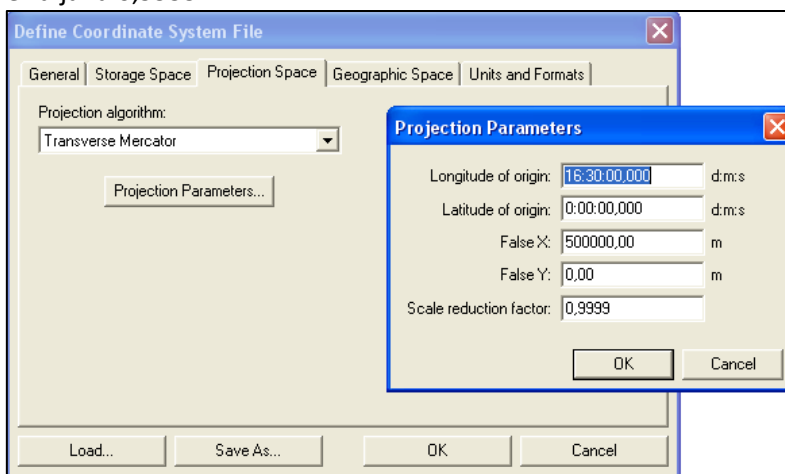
Define Coordinate System File

General | Storage Space | Projection Space | Geographic Space | Units and Formats

Projection algorithm:
Transverse Mercator

Projection Parameters...

Projection Parameters

Longitude of origin: 16:30:00,000 d:m:s
Latitude of origin: 0:00:00,000 d:m:s
False X: 500000,00 m
False Y: 0,00 m
Scale reduction factor: 0,9999

OK Cancel

Load... Save As... OK Cancel